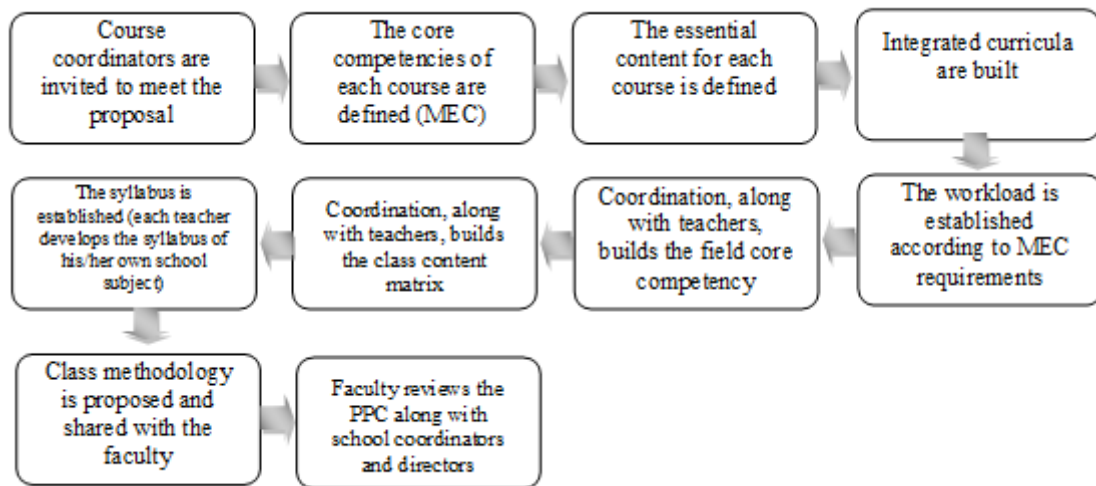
Course coordinators are invited to meet the proposal

The core competencies of each course are defined (MEC)

The essential content for each course is defined

Integrated curricula are built

The workload is established according to MEC requirements

Coordination, along with teachers, builds the field core competency

Coordination, along with teachers, builds the class content matrix

The syllabus is established (each teacher develops the syllabus of his/her own school subject)

Class methodology is proposed and shared with the faculty

Faculty reviews the PPC along with school coordinators and directors